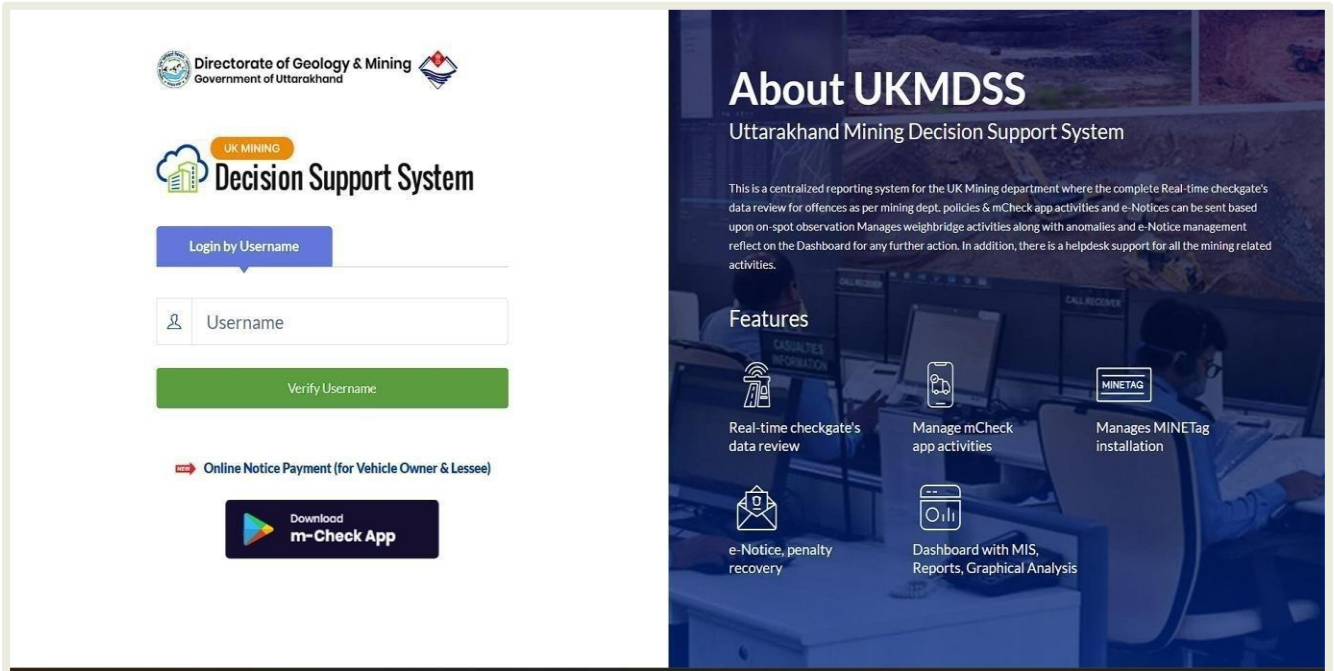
Directorate of Geology & Mining
Government of Uttarakhand

UK MINING
Decision Support System

Login by Username

Username

Verify Username

NEW Online Notice Payment (for Vehicle Owner & Lessee)

Download
m-Check App

About UKMDSS
Uttarakhand Mining Decision Support System

This is a centralized reporting system for the UK Mining department where the complete Real-time checkgate's data review for offences as per mining dept. policies & mCheck app activities and e-Notices can be sent based upon on-spot observation Manages weighbridge activities along with anomalies and e-Notice management reflect on the Dashboard for any further action. In addition, there is a helpdesk support for all the mining related activities.

Features

Real-time checkgate's data review

Manage mCheck app activities

MINETAG
Manages MINETag installation

e-Notice, penalty recovery

Dashboard with MIS, Reports, Graphical Analysis

CALL RECEIVER
CALL RECEIVER
CASUALTIES INFORMATION